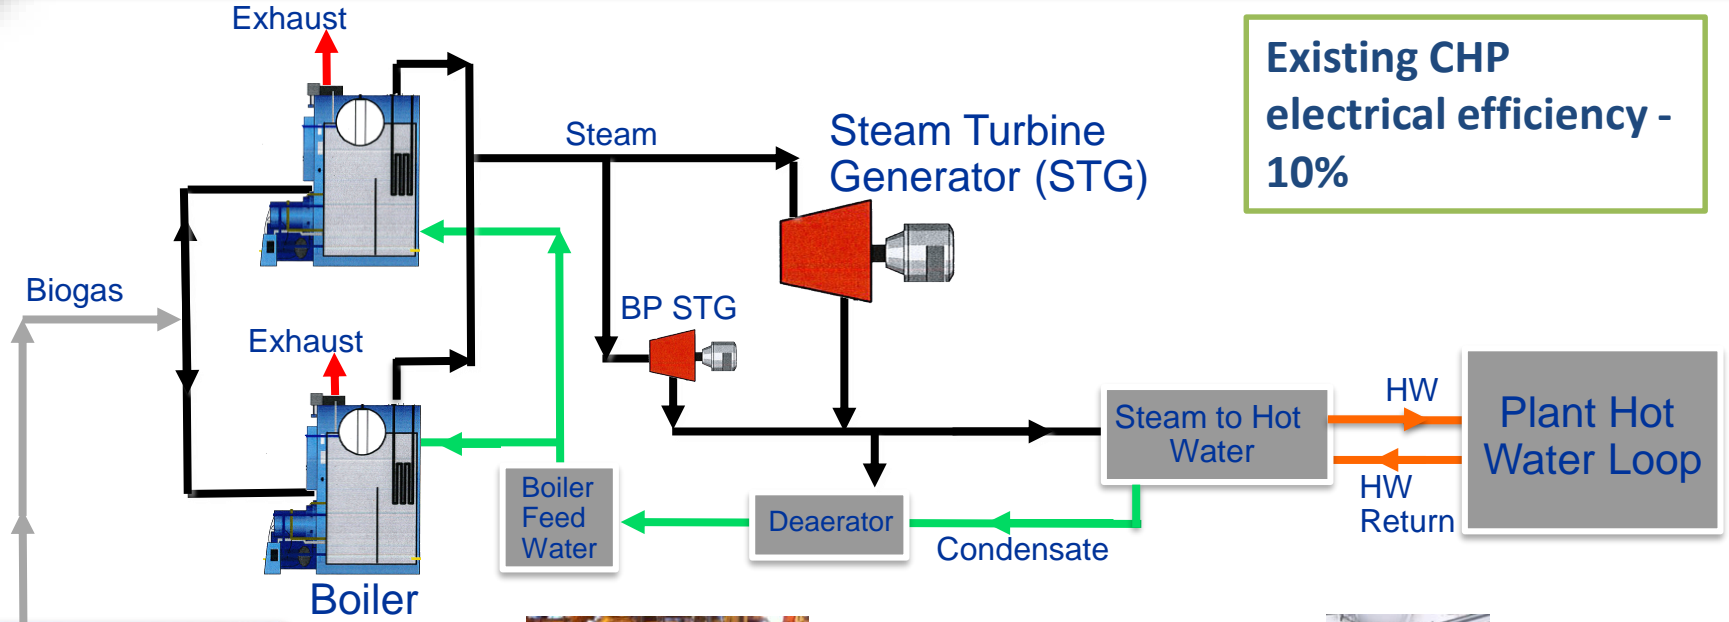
Exhaust

Steam

Steam Turbine Generator (STG)

Existing CHP electrical efficiency - 10%

Biogas

BP STG

Exhaust

HW

Steam to Hot Water

Plant Hot Water Loop

HW Return

Boiler Feed Water

Deaerator

Condensate

Boiler